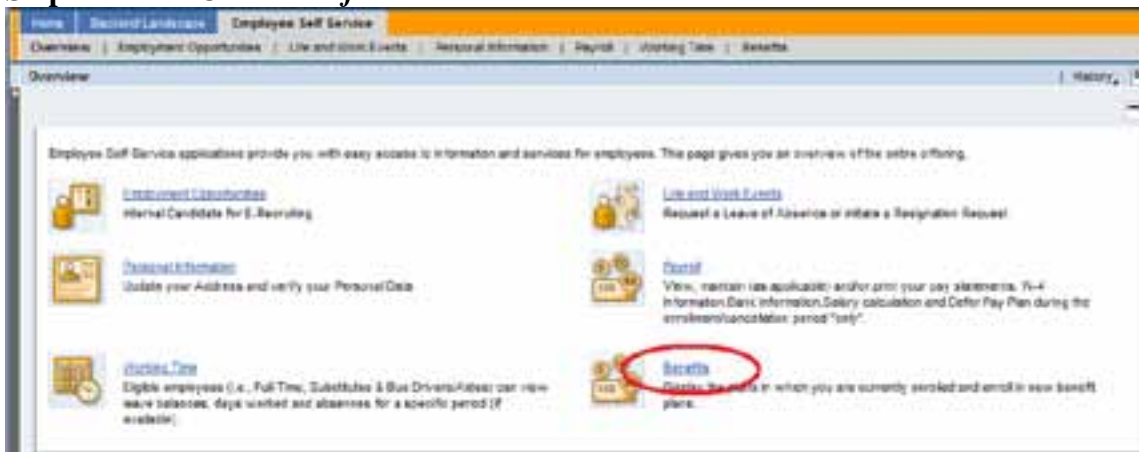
Home | Second Landscape | Employee Self Service

Overview | Employment Opportunities | Life and Work Events | Personal Information | Payroll | Working Time | Benefits

Overview

History

Employee Self Service applications provide you with easy access to information and services for employees. This page gives you an overview of the entire offering.

Employment Opportunities
Internal Candidate for E-Recruiting

Life and Work Events
Request a Leave of Absence or initiate a Resignation Request

Personal Information
Update your Address and verify your Personal Data

Payroll
View, maintain tax applicable and/or print your pay statements, W-4 Information,Bank Information,Salary calculation and Defer Pay Plan during the enrollment/cancellation period "only".

Working Time
Eligible employees (i.e., Full Time, Substitutes & Bus Drivers/Aides) can view leave balances, days worked and absences for a specific period (if available).

Benefits
Display the plans in which you are currently enrolled and enroll in new benefit plans.